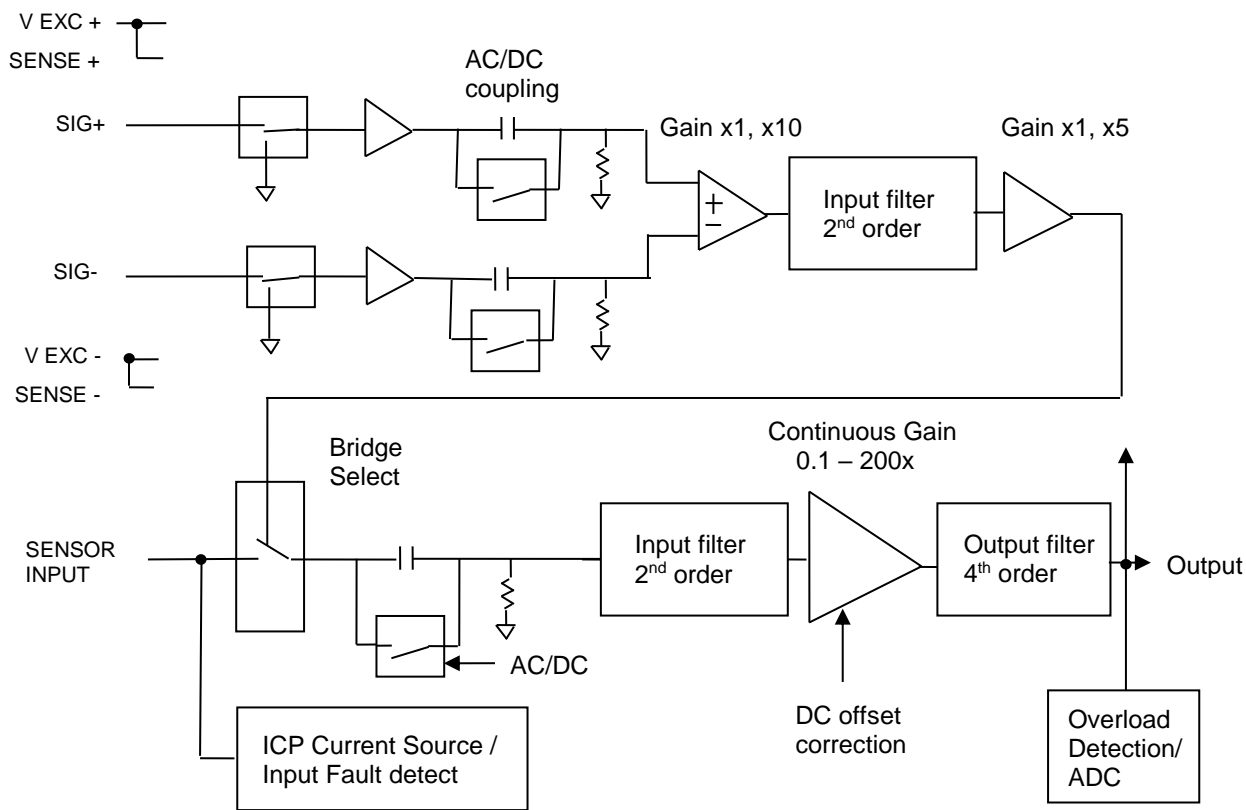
V EXC +

SENSE +

AC/DC coupling

SIG+

Gain x1, x10

Gain x1, x5

+

−

Input filter 2$^{nd}$ order

SIG-

V EXC -

SENSE -

Bridge Select

Continuous Gain 0.1 – 200x

SENSOR INPUT

Input filter 2$^{nd}$ order

Output filter 4$^{th}$ order

Output

AC/DC

ICP Current Source / Input Fault detect

DC offset correction

Overload Detection/ ADC